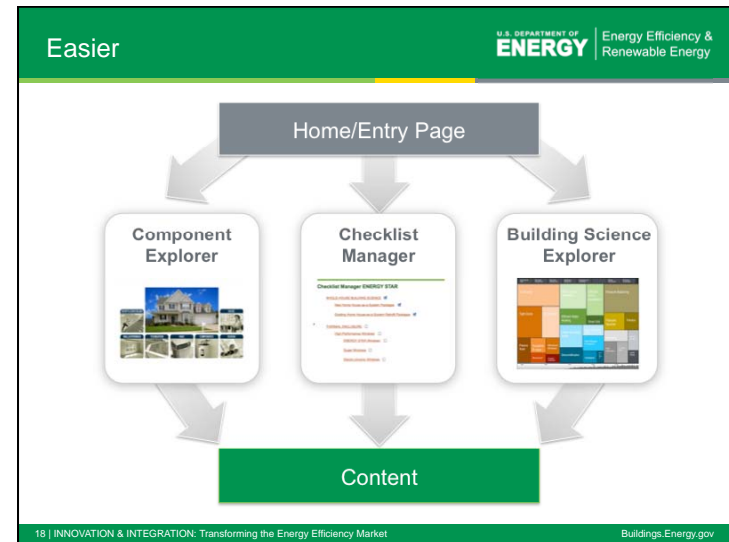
Easier

U.S. DEPARTMENT OF ENERGY | Energy Efficiency & Renewable Energy

Home/Entry Page

Component Explorer

Checklist Manager

Checklist Manager ENERGY STAR

Building Science Explorer

Content

18 | INNOVATION & INTEGRATION: Transforming the Energy Efficiency Market

Buildings.Energy.gov